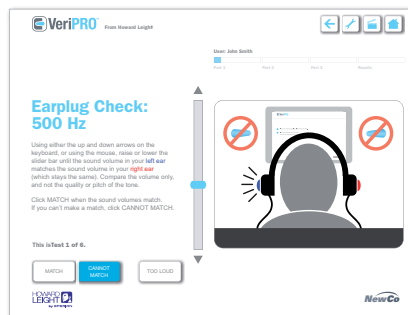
VeriPRO™ From Howard Leight

User: John Smith

Part 1 Part 2 Part 3 Results

Earplug Check: 500 Hz

Using either the up and down arrows on the keyboard, or using the mouse, raise or lower the slider bar until the sound volume in your left ear matches the sound volume in your right ear (which stays the same). Compare the volume only, and not the quality or pitch of the tone.

Click MATCH when the sound volumes match. If you can't make a match, click CANNOT MATCH.

This isTest 1 of 6.

MATCH

CANNOT MATCH

TOO LOUD

HOWARD LEIGHT by Sperian

NewCo